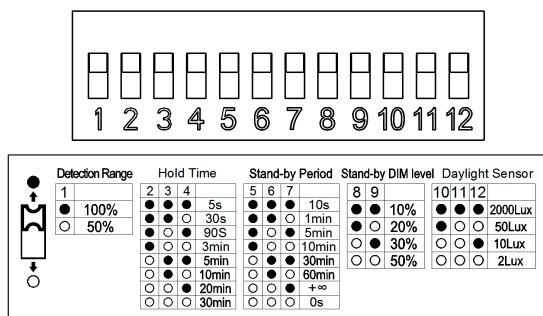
1 2 3 4 5 6 7 8 9 10 11 12

Detection Range

| 1 | |
|---|---|
| ● | 100% |
| ○ | 50% |

Hold Time

| 2 | 3 | 4 | |
|---|---|---|---|
| ● | ● | ● | 5s |
| ● | ● | ○ | 30s |
| ● | ○ | ● | 90S |
| ● | ○ | ○ | 3min |
| ○ | ● | ● | 5min |
| ○ | ● | ○ | 10min |
| ○ | ○ | ● | 20min |
| ○ | ○ | ○ | 30min |

Stand-by Period

| 5 | 6 | 7 | |
|---|---|---|---|
| ● | ● | ● | 10s |
| ● | ● | ○ | 1min |
| ● | ○ | ● | 5min |
| ● | ○ | ○ | 10min |
| ○ | ● | ● | 30min |
| ○ | ● | ○ | 60min |
| ○ | ○ | ● | +∞ |
| ○ | ○ | ○ | 0s |

Stand-by DIM level

| 8 | 9 | |
|---|---|---|
| ● | ● | 10% |
| ● | ○ | 20% |
| ○ | ● | 30% |
| ○ | ○ | 50% |

Daylight Sensor

| 10 | 11 | 12 | |
|---|---|---|---|
| ● | ● | ● | 2000Lux |
| ● | ○ | ○ | 50Lux |
| ○ | ○ | ● | 10Lux |
| ○ | ○ | ○ | 2Lux |